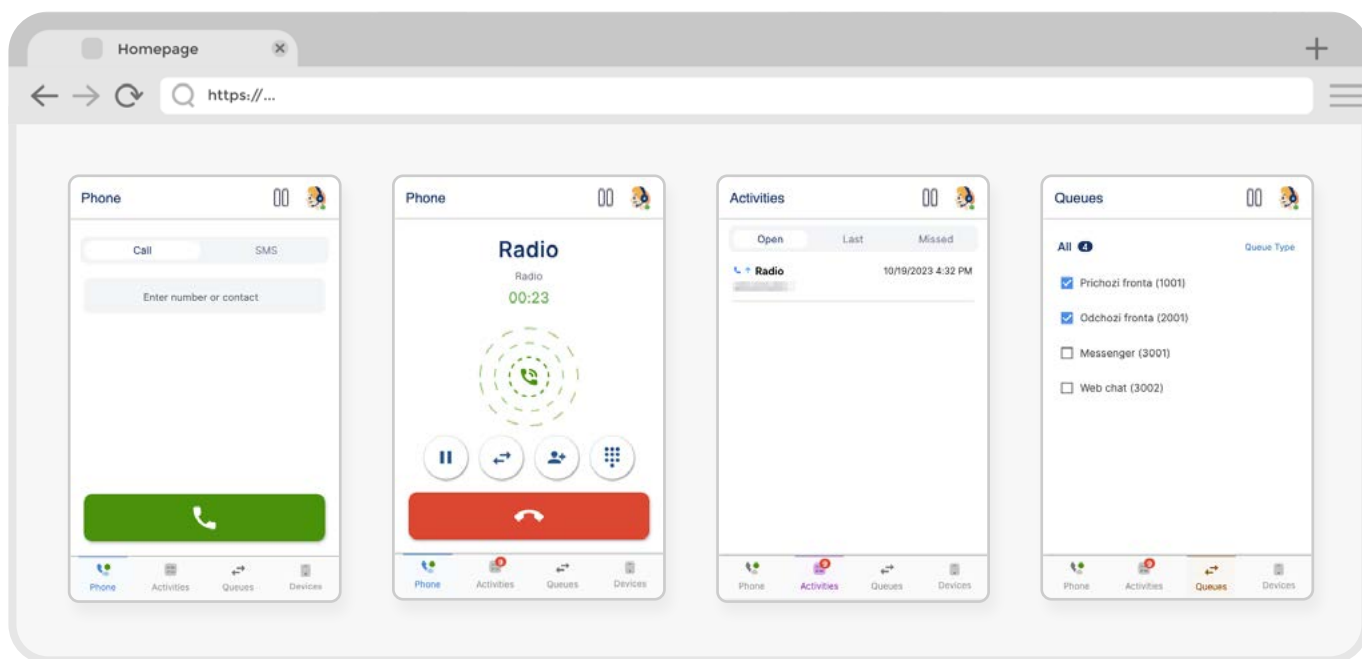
Homepage

https://...

Phone

Call SMS

Enter number or contact

Phone Activities Queues Devices

Phone

Radio

Radio

00:23

Phone Activities Queues Devices

Activities

Open Last Missed

Radio 10/19/2023 4:32 PM

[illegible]

Phone Activities Queues Devices

Queues

All 4 Queue Type

Prichozi fronta (1001)

Odchozi fronta (2001)

Messenger (3001)

Web chat (3002)

Phone Activities Queues Devices